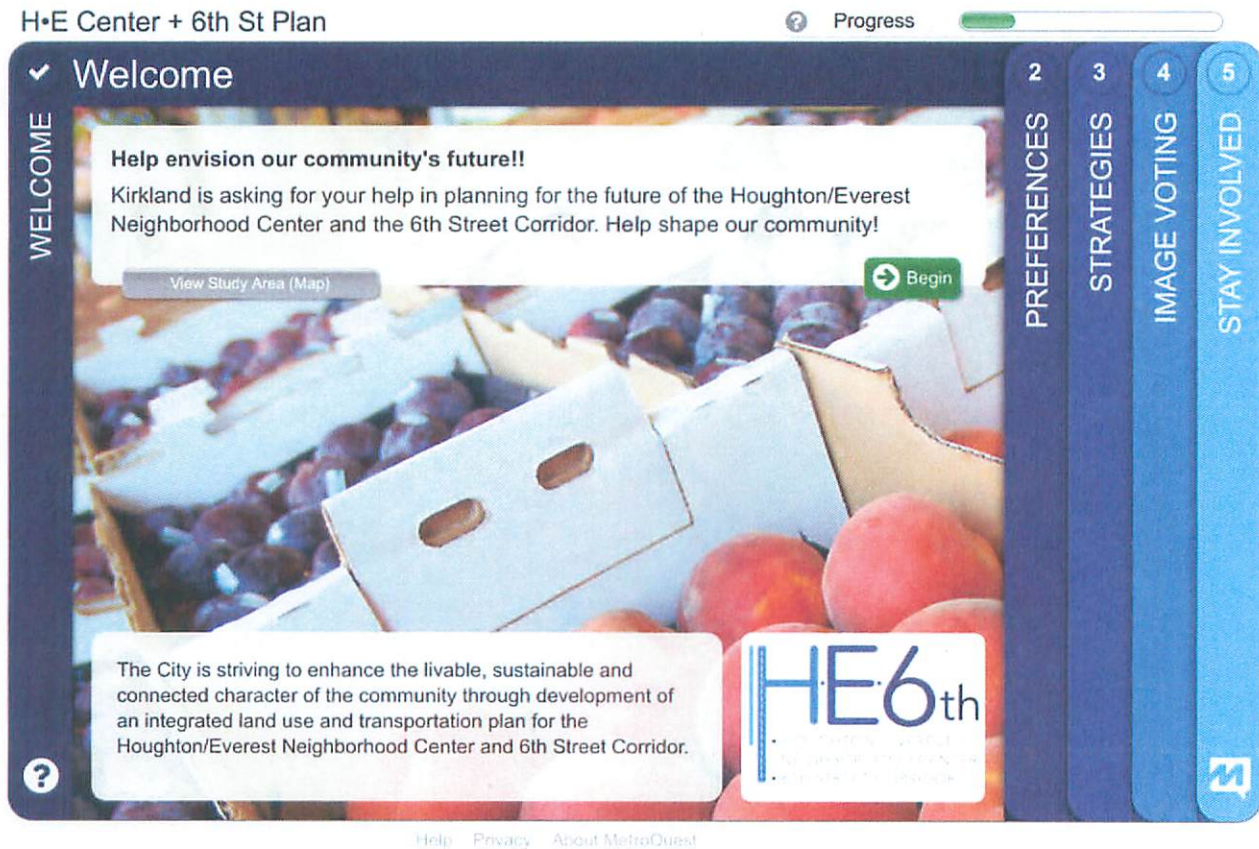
H•E Center + 6th St Plan

Progress

Welcome

WELCOME

2 PREFERENCES

3 STRATEGIES

4 IMAGE VOTING

5 STAY INVOLVED

Help envision our community's future!!

Kirkland is asking for your help in planning for the future of the Houghton/Everest Neighborhood Center and the 6th Street Corridor. Help shape our community!

View Study Area (Map)

Begin

The City is striving to enhance the livable, sustainable and connected character of the community through development of an integrated land use and transportation plan for the Houghton/Everest Neighborhood Center and 6th Street Corridor.

HE6th

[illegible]

Help Privacy About MetroQuest